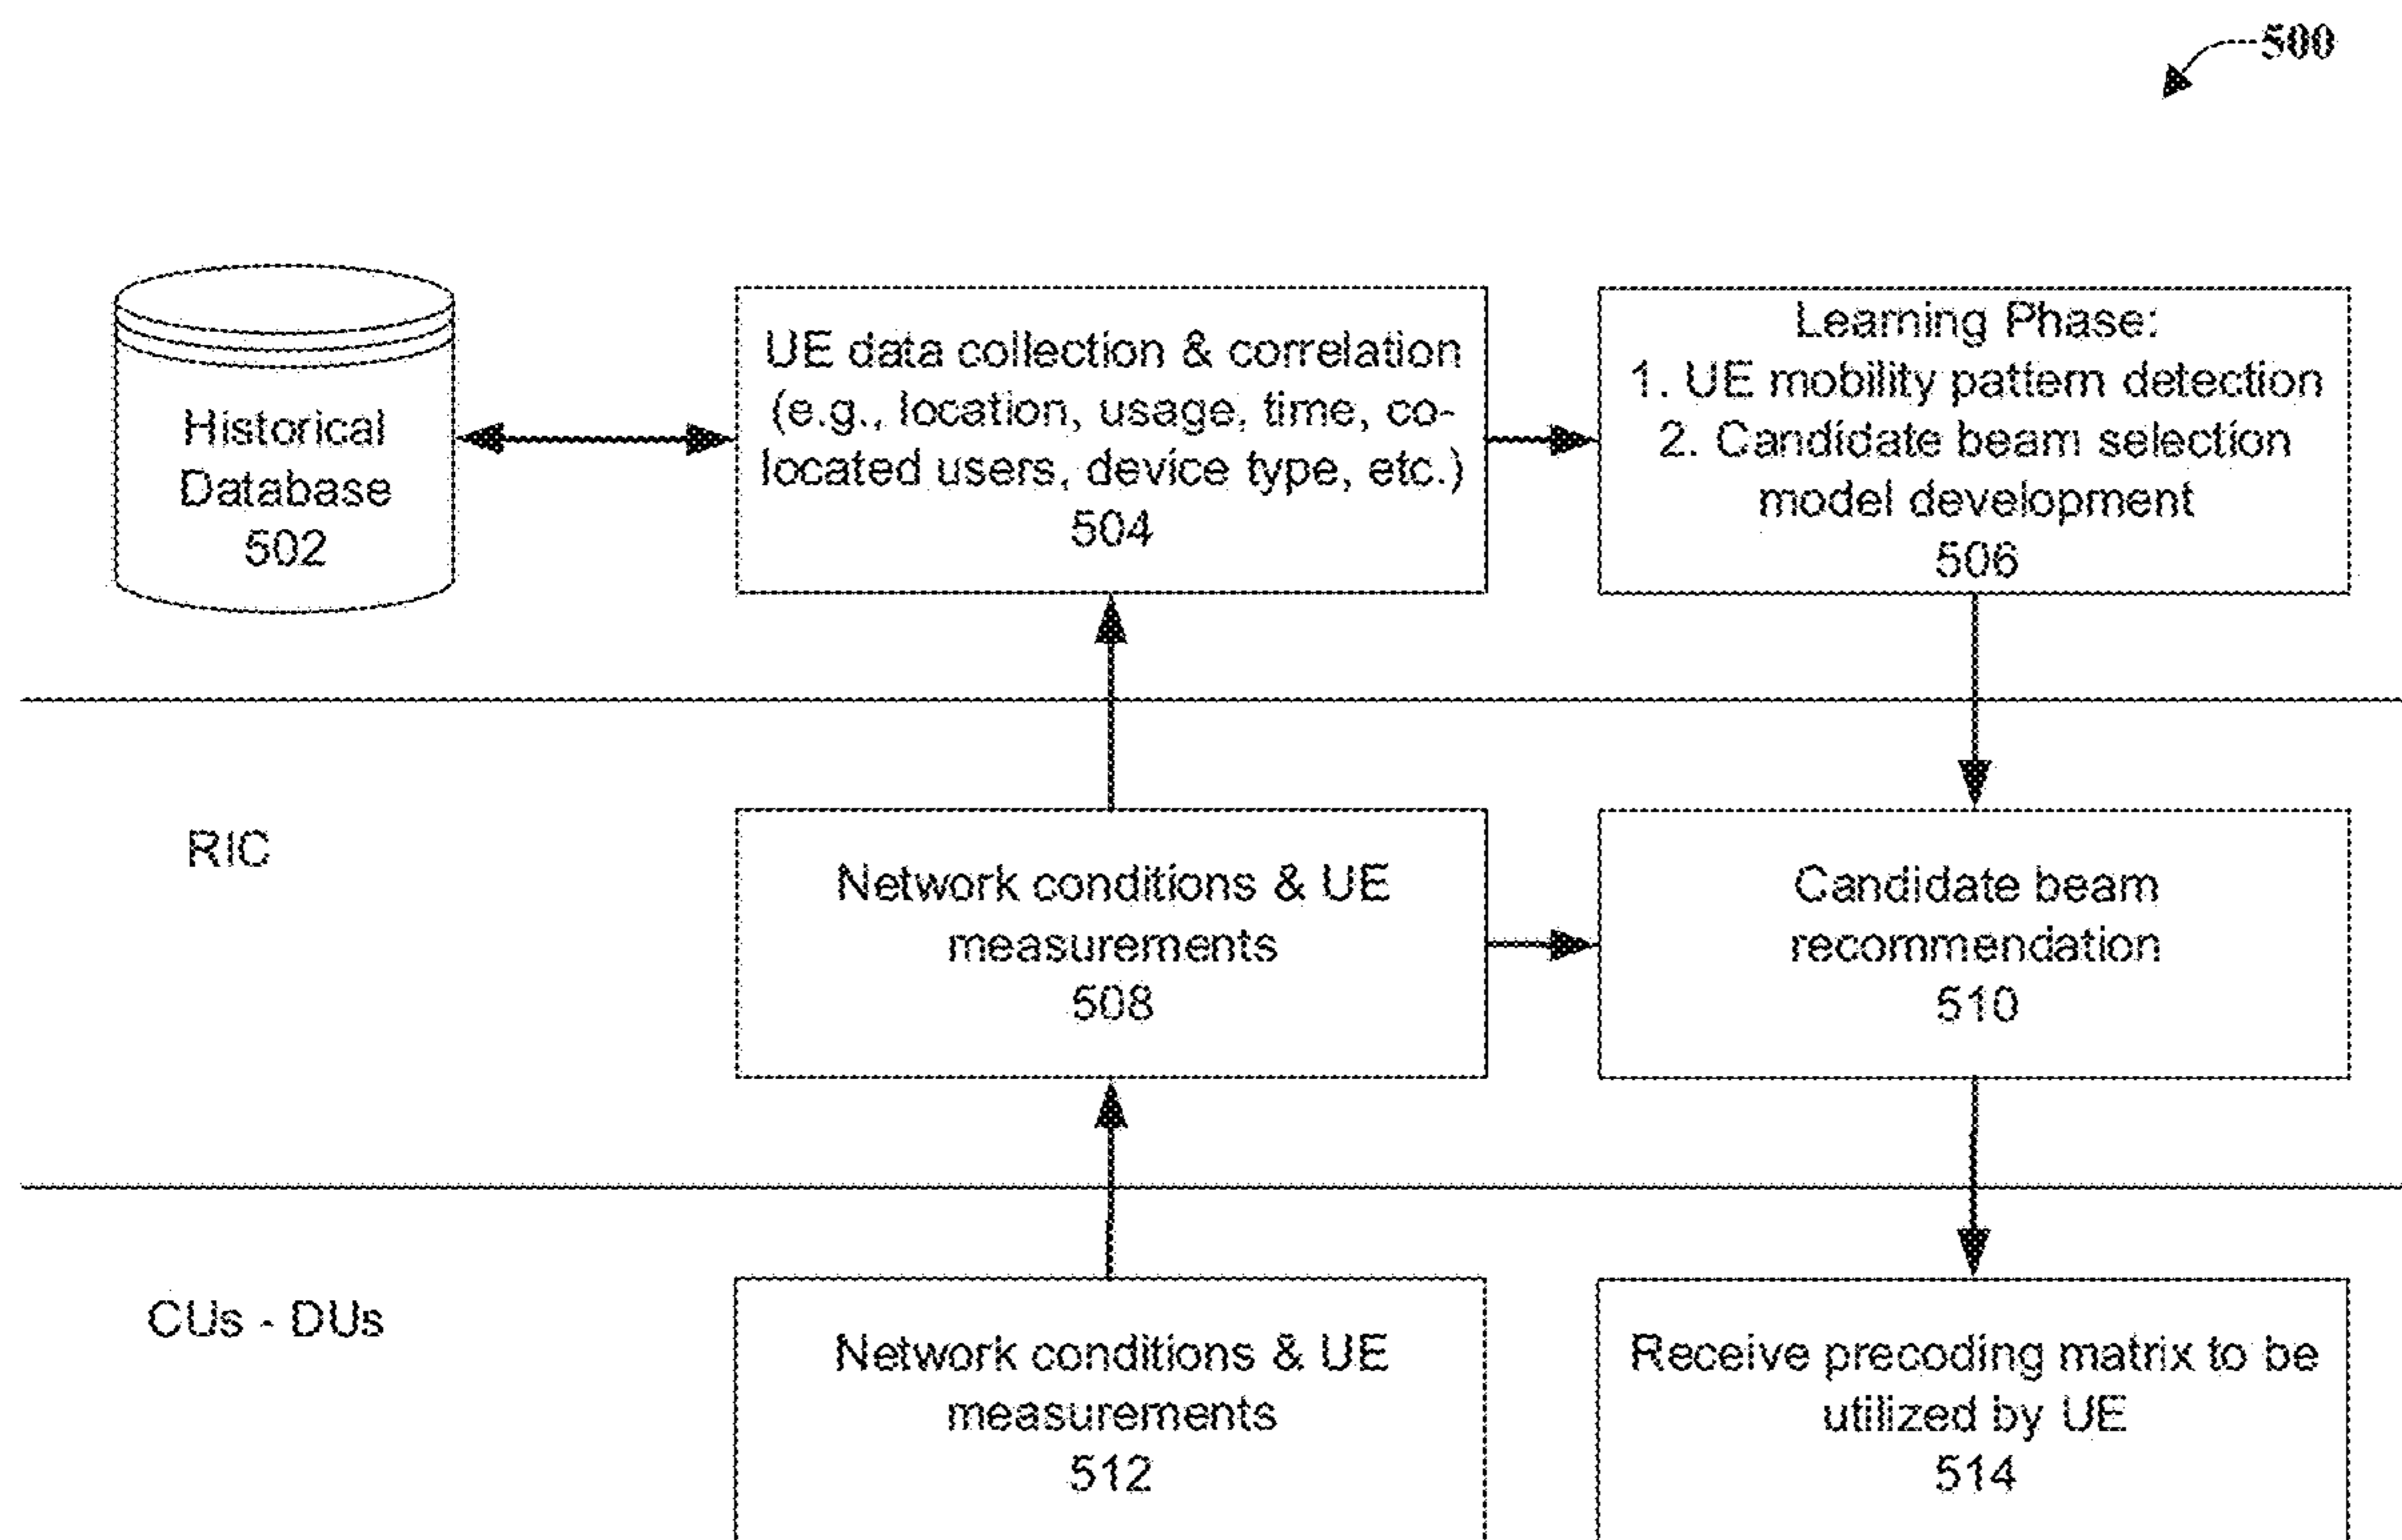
500

Historical Database 502

UE data collection & correlation (e.g., location, usage, time, co-located users, device type, etc.) 504

Learning Phase:
1. UE mobility pattern detection
2. Candidate beam selection model development
506

RIC

Network conditions & UE measurements 508

Candidate beam recommendation 510

CUs - DUs

Network conditions & UE measurements 512

Receive precoding matrix to be utilized by UE 514